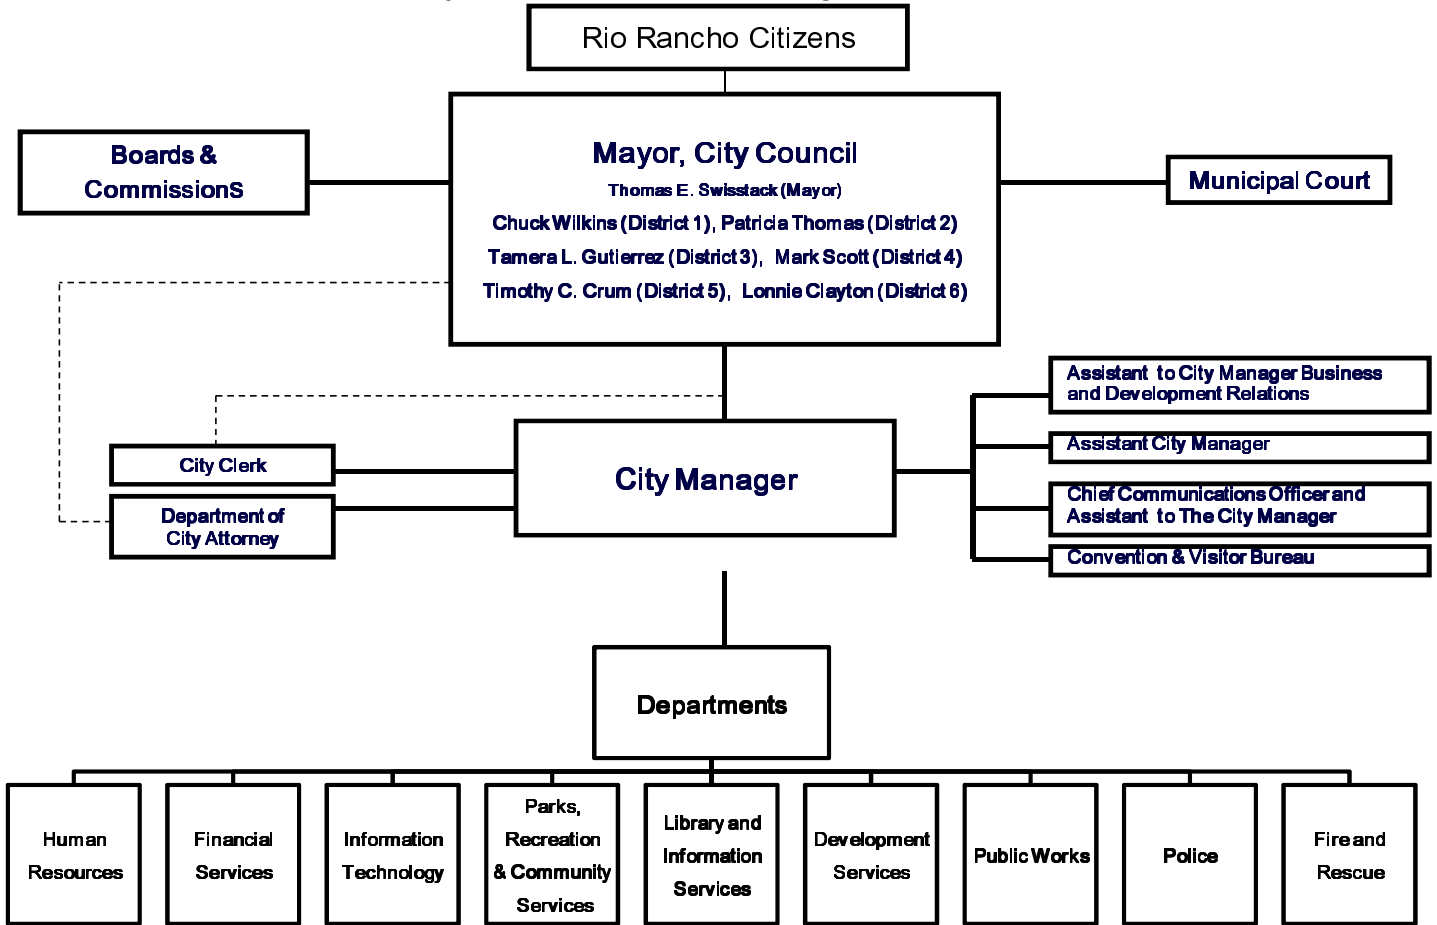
Rio Rancho Citizens

Boards & CommissionS

Mayor, City Council

Thomas E. Swisstack (Mayor)

Chuck Wilkins (District 1), Patricia Thomas (District 2)

Tamera L. Gutierrez (District 3), Mark Scott (District 4)

Timothy C. Crum (District 5), Lonnie Clayton (District 6)

Municipal Court

Assistant to City Manager Business and Development Relations

Assistant City Manager

Chief Communications Officer and Assistant to The City Manager

Convention & Visitor Bureau

City Clerk

Department of City Attorney

City Manager

Departments

Human Resources

Financial Services

Information Technology

Parks, Recreation & Community Services

Library and Information Services

Development Services

Public Works

Police

Fire and Rescue